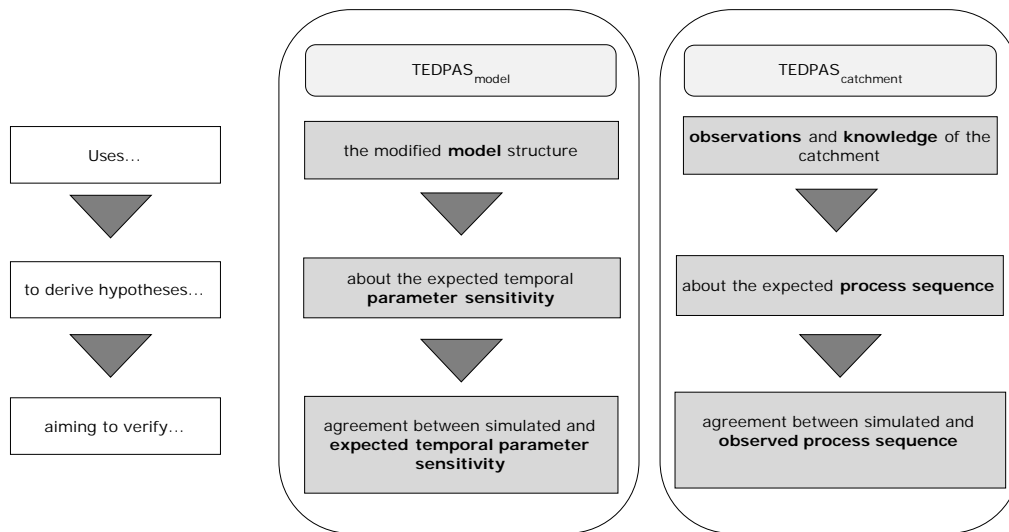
Uses...

to derive hypotheses...

aiming to verify...

$TEDPAS_{model}$

the modified **model** structure

about the expected temporal **parameter sensitivity**

agreement between simulated and **expected temporal parameter sensitivity**

$TEDPAS_{catchment}$

**observations** and **knowledge** of the catchment

about the expected **process sequence**

agreement between simulated and **observed process sequence**